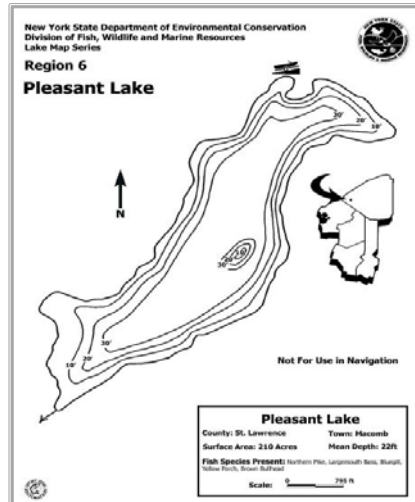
New York State Department of Environmental Conservation
Division of Fish, Wildlife and Marine Resources
Lake Map Series

Region 6

Pleasant Lake

30'
20'
10'

N

30'
20'
10'

10'
20'
30'

Not For Use in Navigation

Pleasant Lake

County: St. Lawrence
Town: Macomb
Surface Area: 210 Acres
Mean Depth: 22ft

Fish Species Present: Northern Pike, Largemouth Bass, Bluegill, Yellow Perch, Brown Bullhead

Scale: 0 795 ft